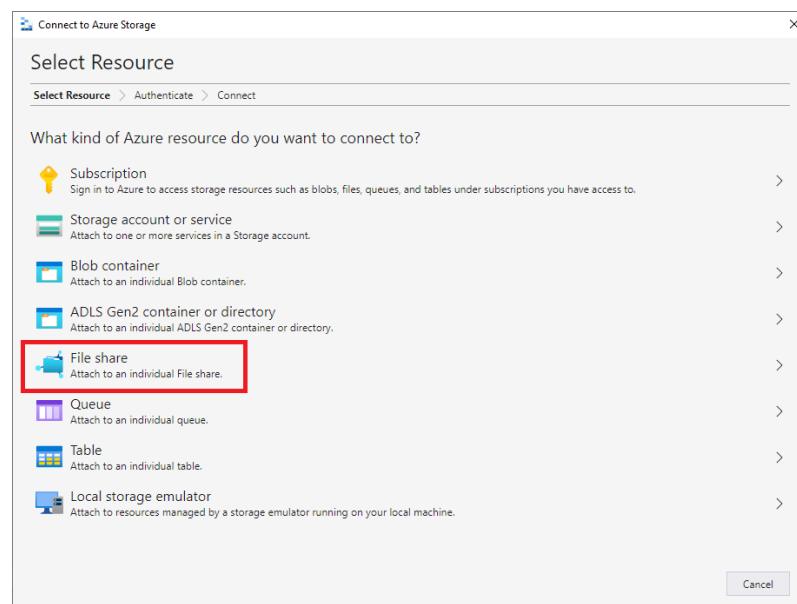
Connect to Azure Storage

Select Resource

Select Resource > Authenticate > Connect

What kind of Azure resource do you want to connect to?

Subscription
Sign in to Azure to access storage resources such as blobs, files, queues, and tables under subscriptions you have access to.

Storage account or service
Attach to one or more services in a Storage account.

Blob container
Attach to an individual Blob container.

ADLS Gen2 container or directory
Attach to an individual ADLS Gen2 container or directory.

File share
Attach to an individual File share.

Queue
Attach to an individual queue.

Table
Attach to an individual table.

Local storage emulator
Attach to resources managed by a storage emulator running on your local machine.

Cancel